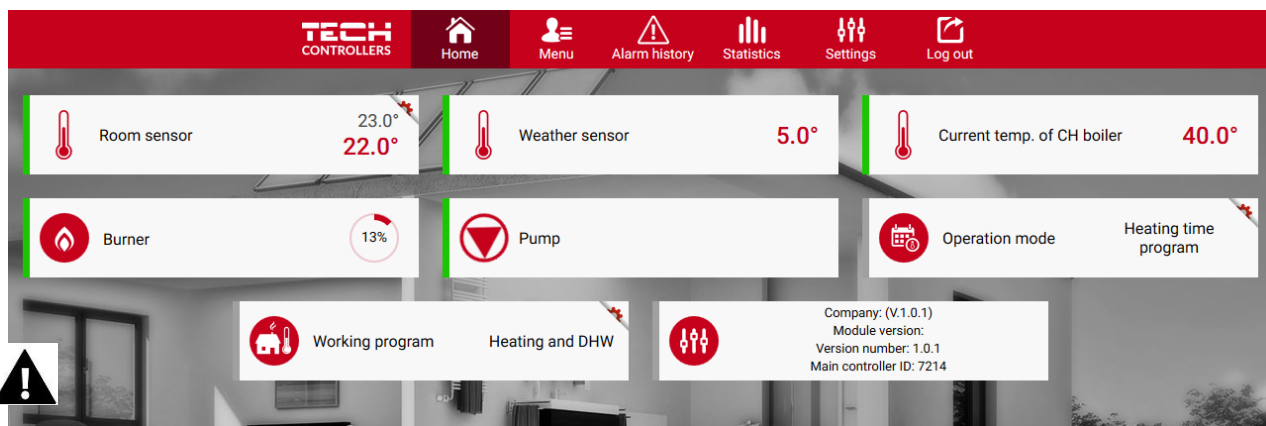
TECH CONTROLLERS

Home

Menu

Alarm history

Statistics

Settings

Log out

Room sensor 23.0° 22.0°

Weather sensor 5.0°

Current temp. of CH boiler 40.0°

Burner 13%

Pump

Operation mode Heating time program

Working program Heating and DHW

Company: (V.1.0.1)
Module version:
Version number: 1.0.1
Main controller ID: 7214